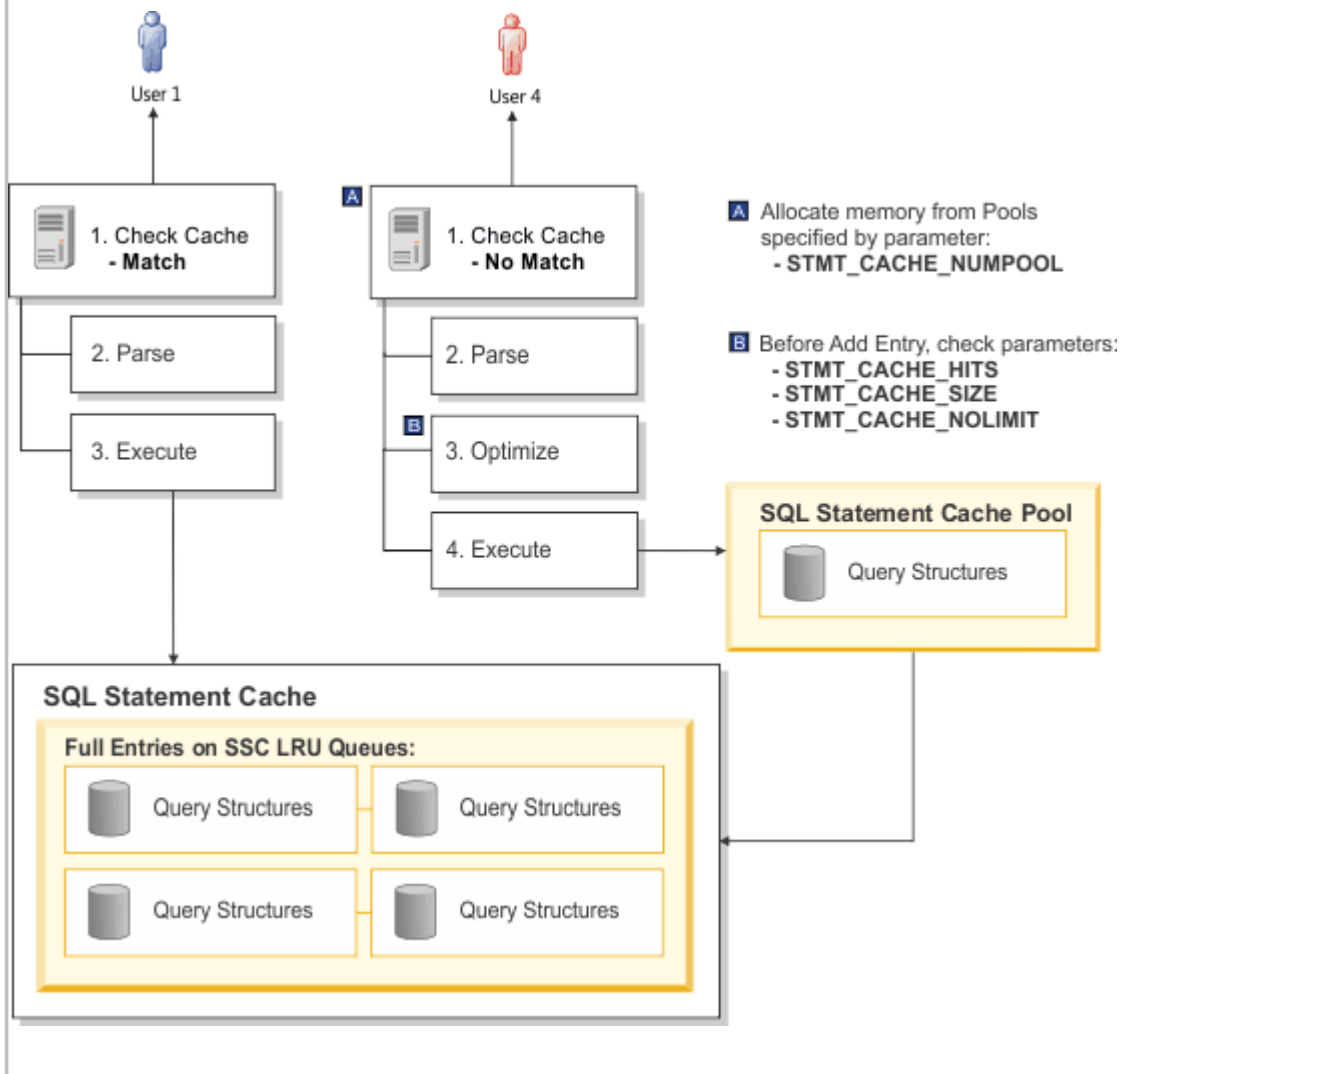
User 1

User 4

1. Check Cache
- Match

2. Parse

3. Execute

A

1. Check Cache
- No Match

2. Parse

B

3. Optimize

4. Execute

A Allocate memory from Pools specified by parameter:
- STMT_CACHE_NUMPOOL

B Before Add Entry, check parameters:
- STMT_CACHE_HITS
- STMT_CACHE_SIZE
- STMT_CACHE_NOLIMIT

SQL Statement Cache Pool

Query Structures

SQL Statement Cache

Full Entries on SSC LRU Queues:

Query Structures

Query Structures

Query Structures

Query Structures